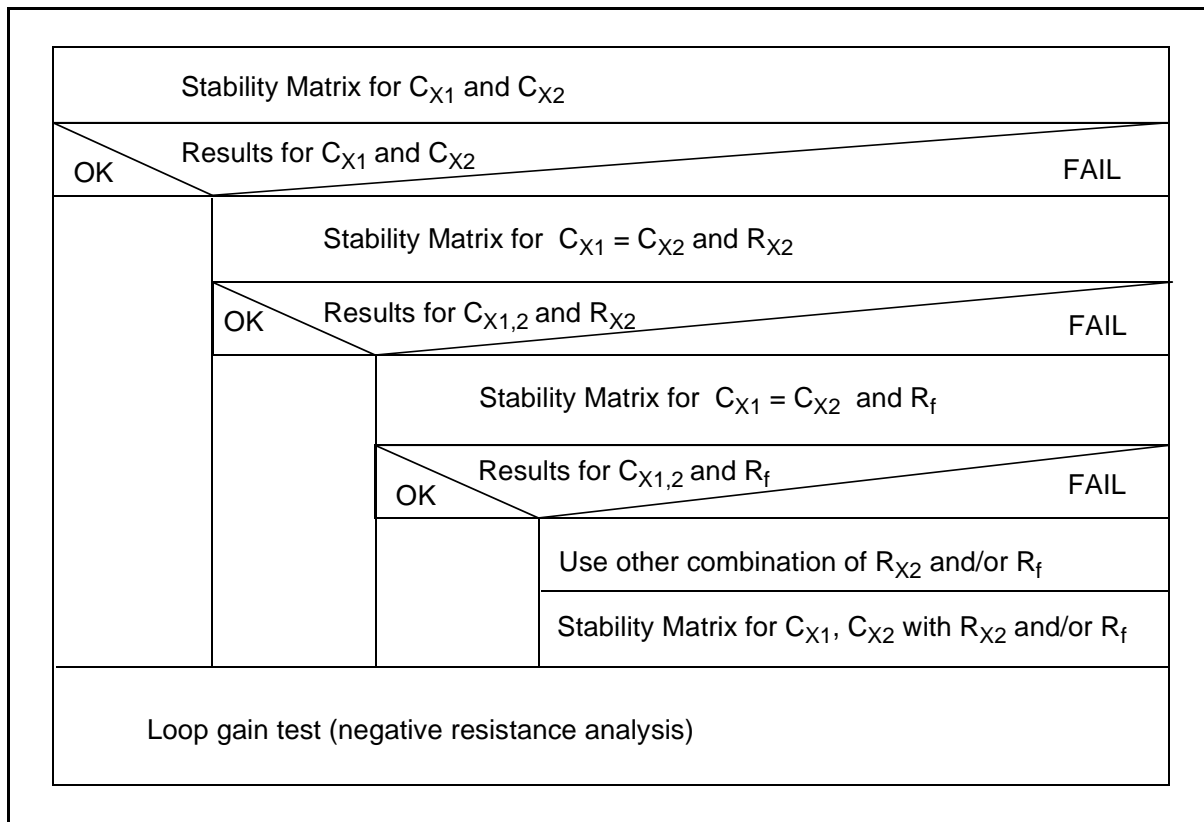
Stability Matrix for $C_{X1}$ and $C_{X2}$

Results for $C_{X1}$ and $C_{X2}$

OK

FAIL

Stability Matrix for $C_{X1} = C_{X2}$ and $R_{X2}$

OK

Results for $C_{X1,2}$ and $R_{X2}$

FAIL

Stability Matrix for $C_{X1} = C_{X2}$ and $R_f$

Results for $C_{X1,2}$ and $R_f$

OK

FAIL

Use other combination of $R_{X2}$ and/or $R_f$

Stability Matrix for $C_{X1}$, $C_{X2}$ with $R_{X2}$ and/or $R_f$

Loop gain test (negative resistance analysis)